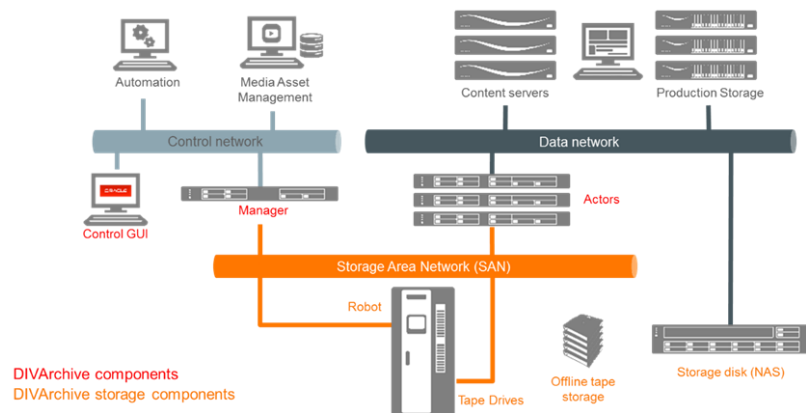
Automation

Media Asset Management

Content servers

Production Storage

Control network

Data network

ORACLE

Control GUI

Manager

Actors

Storage Area Network (SAN)

Robot

Offline tape storage

Storage disk (NAS)

Tape Drives

DIVArchive components
DIVArchive storage components